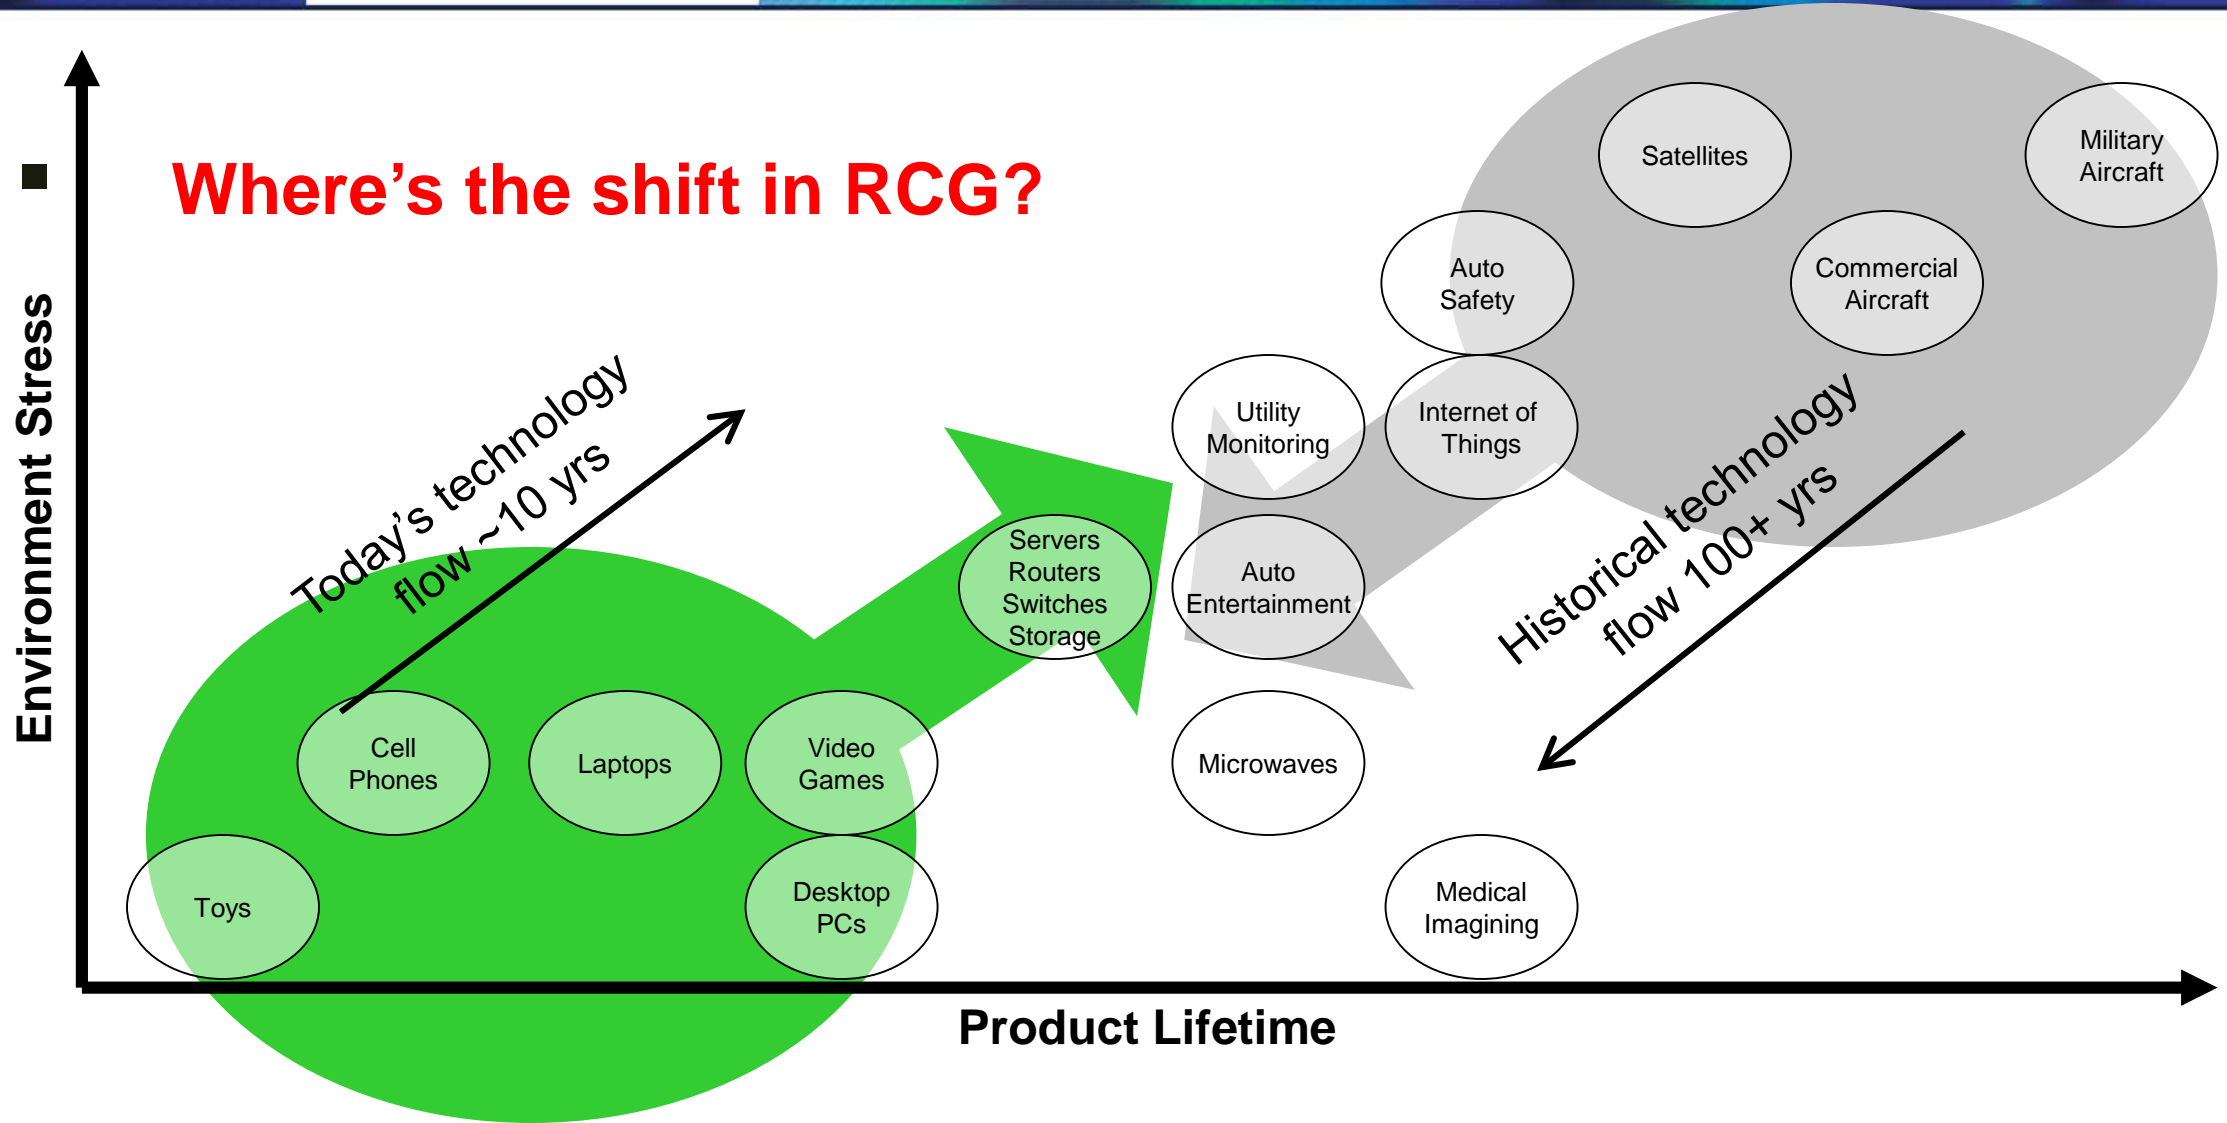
Where's the shift in RCG?

Environment Stress

Today's technology flow ~10 yrs

Historical technology flow 100+ yrs

Satellites

Military Aircraft

Auto Safety

Commercial Aircraft

Utility Monitoring

Internet of Things

Servers Routers Switches Storage

Auto Entertainment

Cell Phones

Laptops

Video Games

Microwaves

Toys

Desktop PCs

Medical Imaging

Product Lifetime